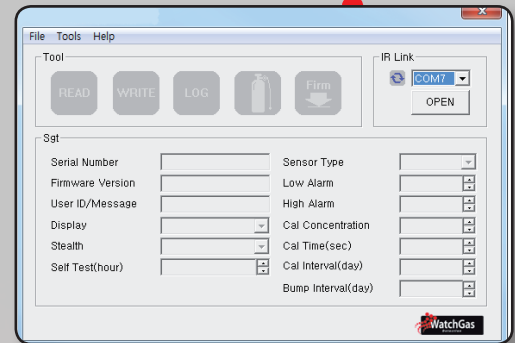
File Tools Help

Tool

READ WRITE LOG Firm

IR Link

COM7

OPEN

Sgt

Serial Number

Firmware Version

User ID/Message

Display

Stealth

Self Test(hour)

Sensor Type

Low Alarm

High Alarm

Cal Concentration

Cal Time(sec)

Cal Interval(day)

Bump Interval(day)

WatchGas